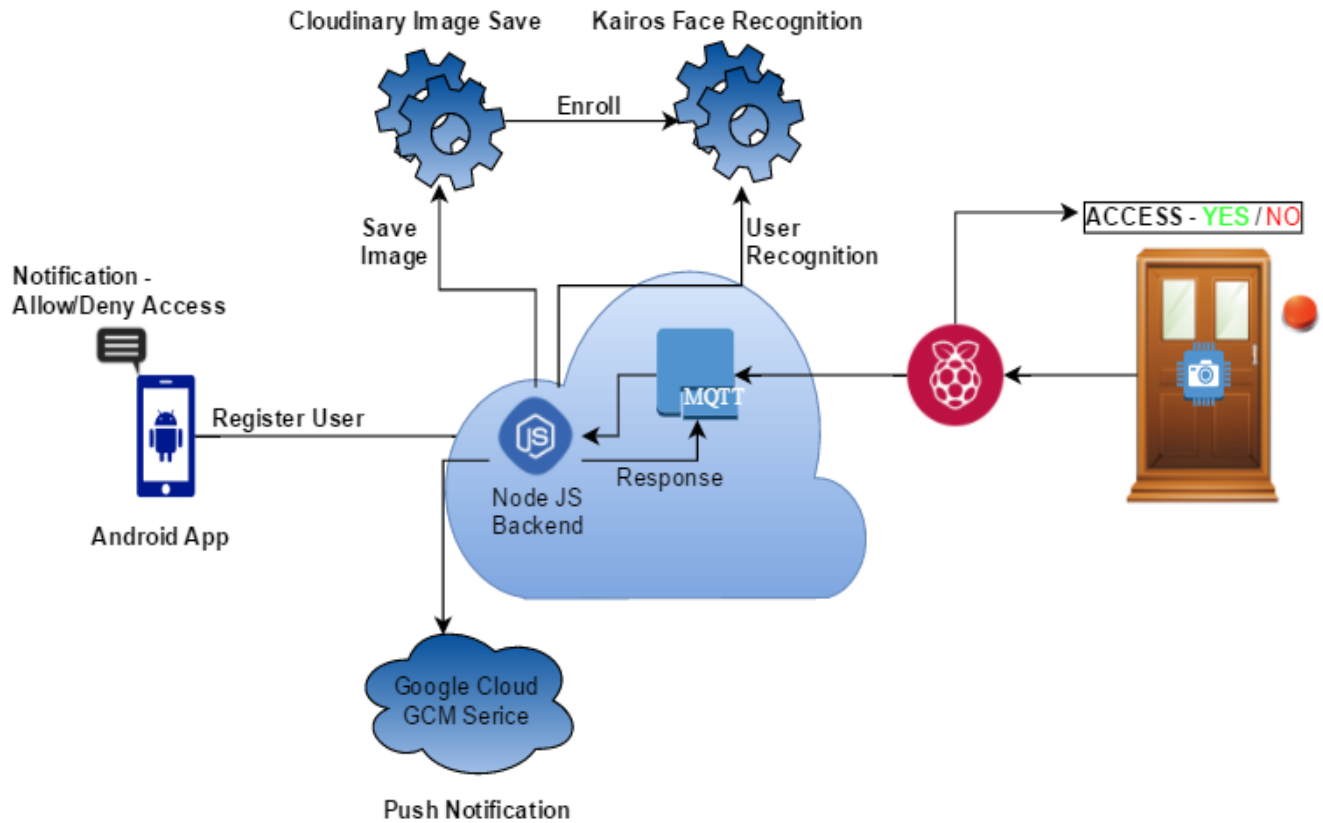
Cloudinary Image Save

Kairos Face Recognition

Enroll

Save Image

User Recognition

ACCESS - YES / NO

Notification - Allow/Deny Access

MQTT

Register User

Response

Node JS Backend

Android App

Google Cloud GCM Serice

Push Notification